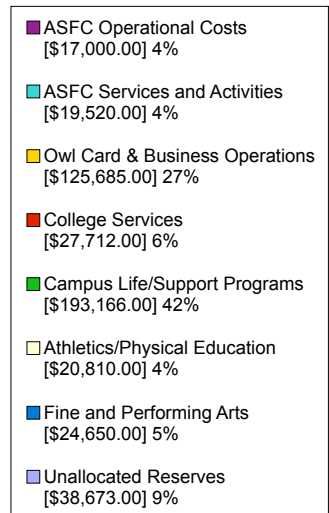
ASFC Operational Costs
[$17,000.00] 4%

ASFC Services and Activities
[$19,520.00] 4%

Owl Card & Business Operations
[$125,685.00] 27%

College Services
[$27,712.00] 6%

Campus Life/Support Programs
[$193,166.00] 42%

Athletics/Physical Education
[$20,810.00] 4%

Fine and Performing Arts
[$24,650.00] 5%

Unallocated Reserves
[$38,673.00] 9%